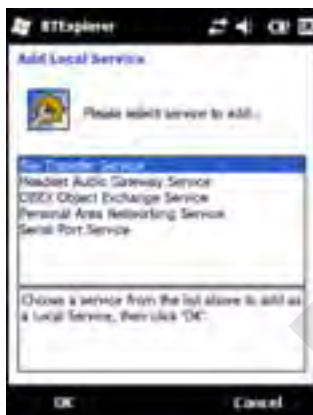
BTExplorer

Add Local Service

Please select service to add...

File Transfer Service
Headset Audio Gateway Service
OBEX Object Exchange Service
Personal Area Networking Service
Serial Port Service

Choose a service from the list above to add as a Local Service, then click 'OK'.

OK

Cancel